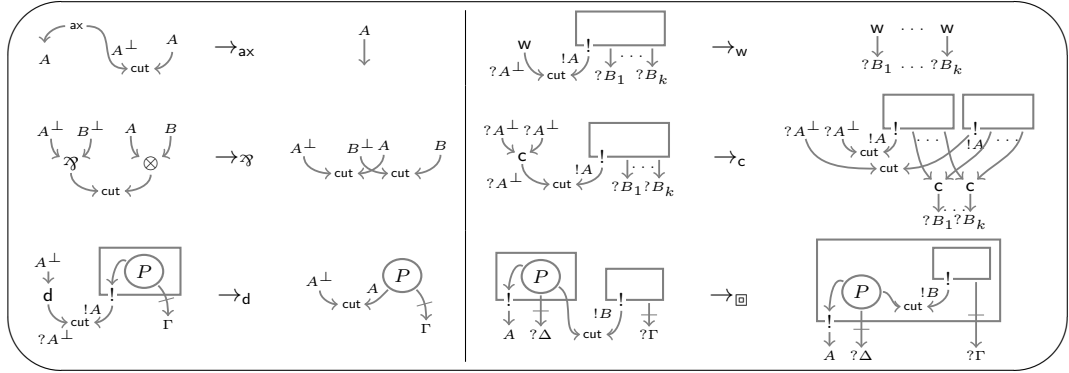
ax
$A$
$A^\perp$
$A$
cut
$\rightarrow_{\mathsf{ax}}$
$A$

$A^\perp$ $B^\perp$ $A$ $B$
$\parr$ $\otimes$
cut
$\rightarrow_{\parr}$
$A^\perp$ $B^\perp$ $A$ $B$
cut cut

$A^\perp$
d
$P$
!
$!A$
cut
$?A^\perp$
$\Gamma$
$\rightarrow_{\mathsf{d}}$
$A^\perp$
$P$
$A$
cut
$\Gamma$

w
!
$?A^\perp$
$!A$
cut
$?B_1$ . . . $?B_k$
$\rightarrow_{\mathsf{w}}$
w . . . w
$?B_1$ . . . $?B_k$

$?A^\perp$ $?A^\perp$
c
$?A^\perp$
!
$!A$
cut
$?B_1$ $?B_k$
$\rightarrow_{\mathsf{c}}$
$?A^\perp$ $?A^\perp$
$!A$
!
!
cut
$!A$
cut
c c
$?B_1$ $?B_k$

$P$
!
$A$ $?\Delta$
!
$!B$
cut
$?\Gamma$
$\rightarrow_{\Box}$
!
$P$
$!B$
cut
!
$A$ $?\Delta$
$?\Gamma$